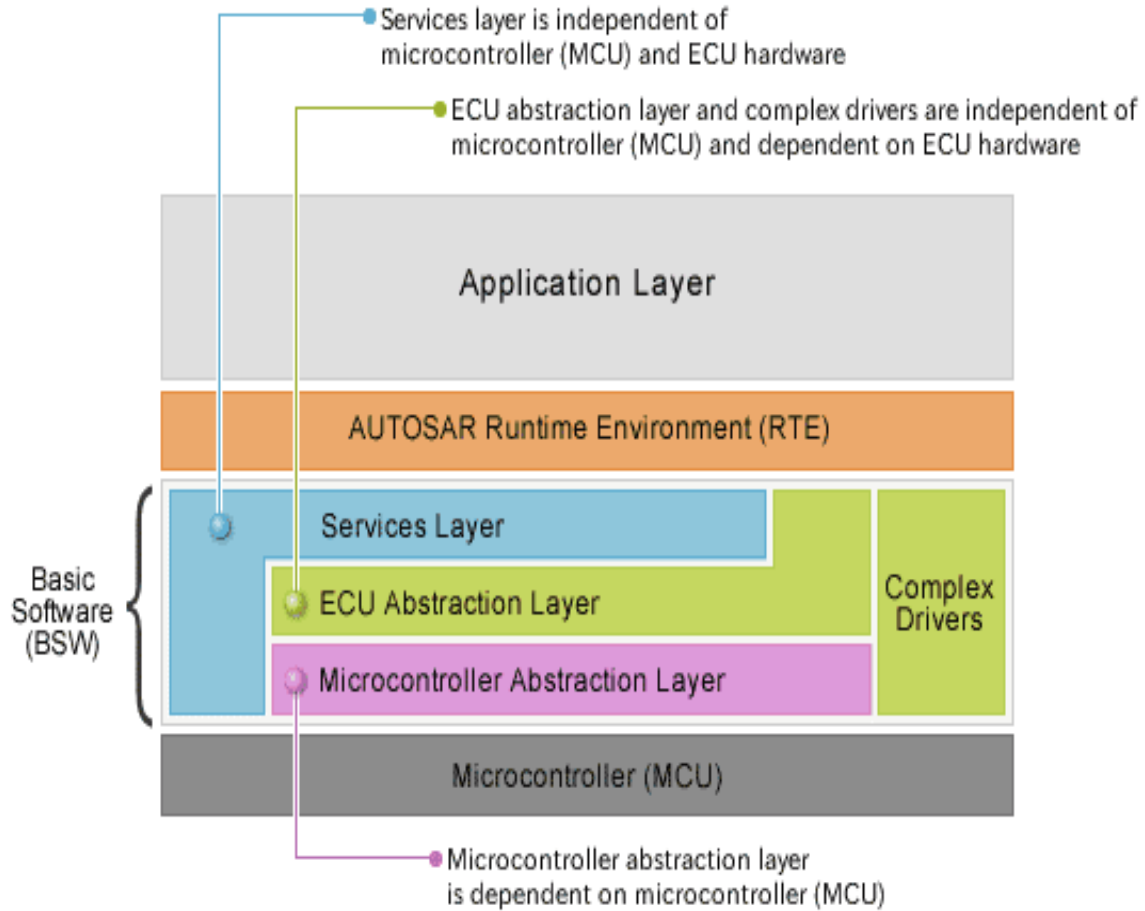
Services layer is independent of microcontroller (MCU) and ECU hardware

ECU abstraction layer and complex drivers are independent of microcontroller (MCU) and dependent on ECU hardware

Application Layer

AUTOSAR Runtime Environment (RTE)

Basic Software (BSW)

Services Layer

ECU Abstraction Layer

Complex Drivers

Microcontroller Abstraction Layer

Microcontroller (MCU)

Microcontroller abstraction layer is dependent on microcontroller (MCU)